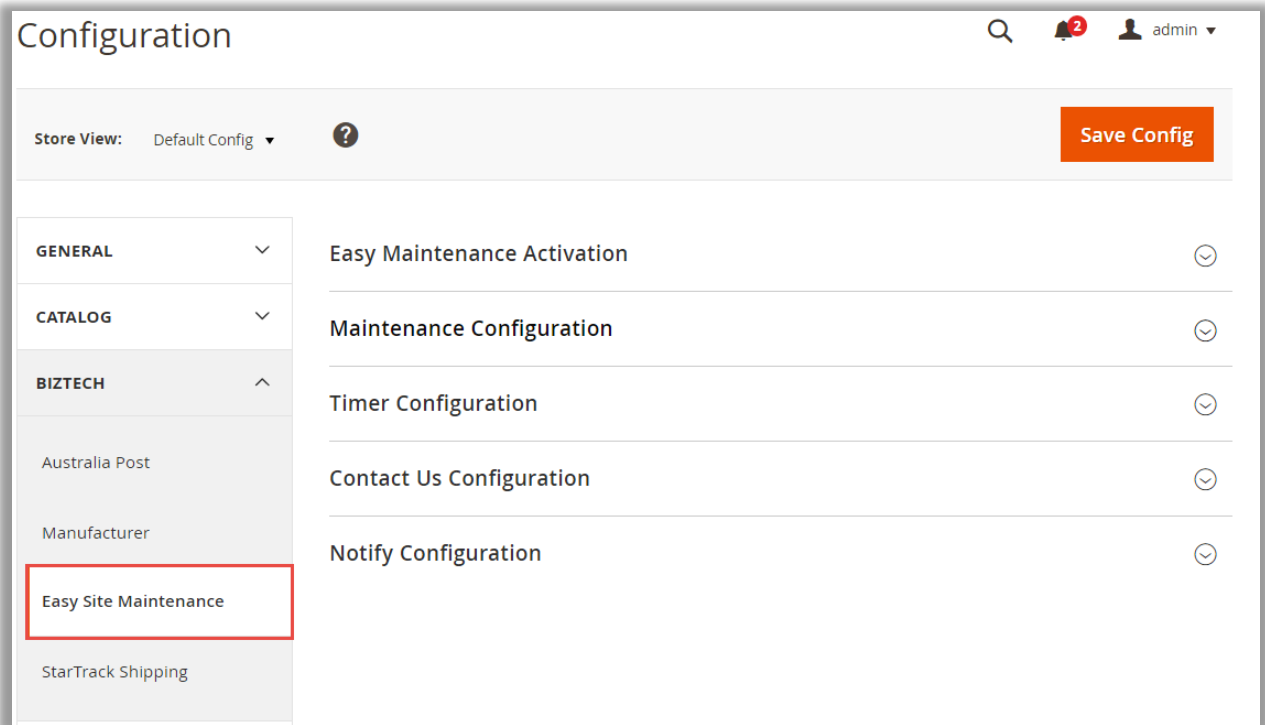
Configuration

2

admin

Store View: Default Config

?

Save Config

GENERAL

CATALOG

BIZTECH

Australia Post

Manufacturer

Easy Site Maintenance

StarTrack Shipping

Easy Maintenance Activation

Maintenance Configuration

Timer Configuration

Contact Us Configuration

Notify Configuration